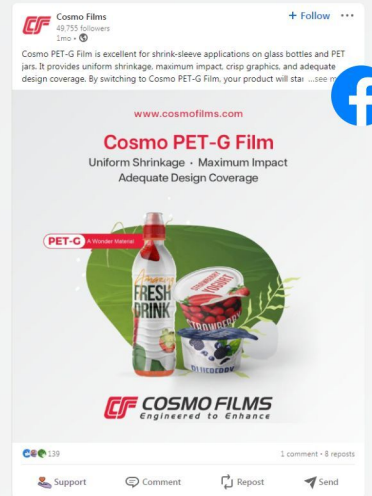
Cosmo Films
49,755 followers
1mo •

+ Follow •••

Cosmo PET-G Film is excellent for shrink-sleeve applications on glass bottles and PET jars. It provides uniform shrinkage, maximum impact, crisp graphics, and adequate design coverage. By switching to Cosmo PET-G Film, your product will star ...see more

www.cosmofilms.com

Cosmo PET-G Film

Uniform Shrinkage · Maximum Impact
Adequate Design Coverage

PET-G A Wonder Material

FRESH DRINK

YOGURT

STRAWBERRY

BLUEBERRY

CF COSMO FILMS
Engineered to Enhance

139

1 comment • 8 reposts

Support   Comment   Repost   Send